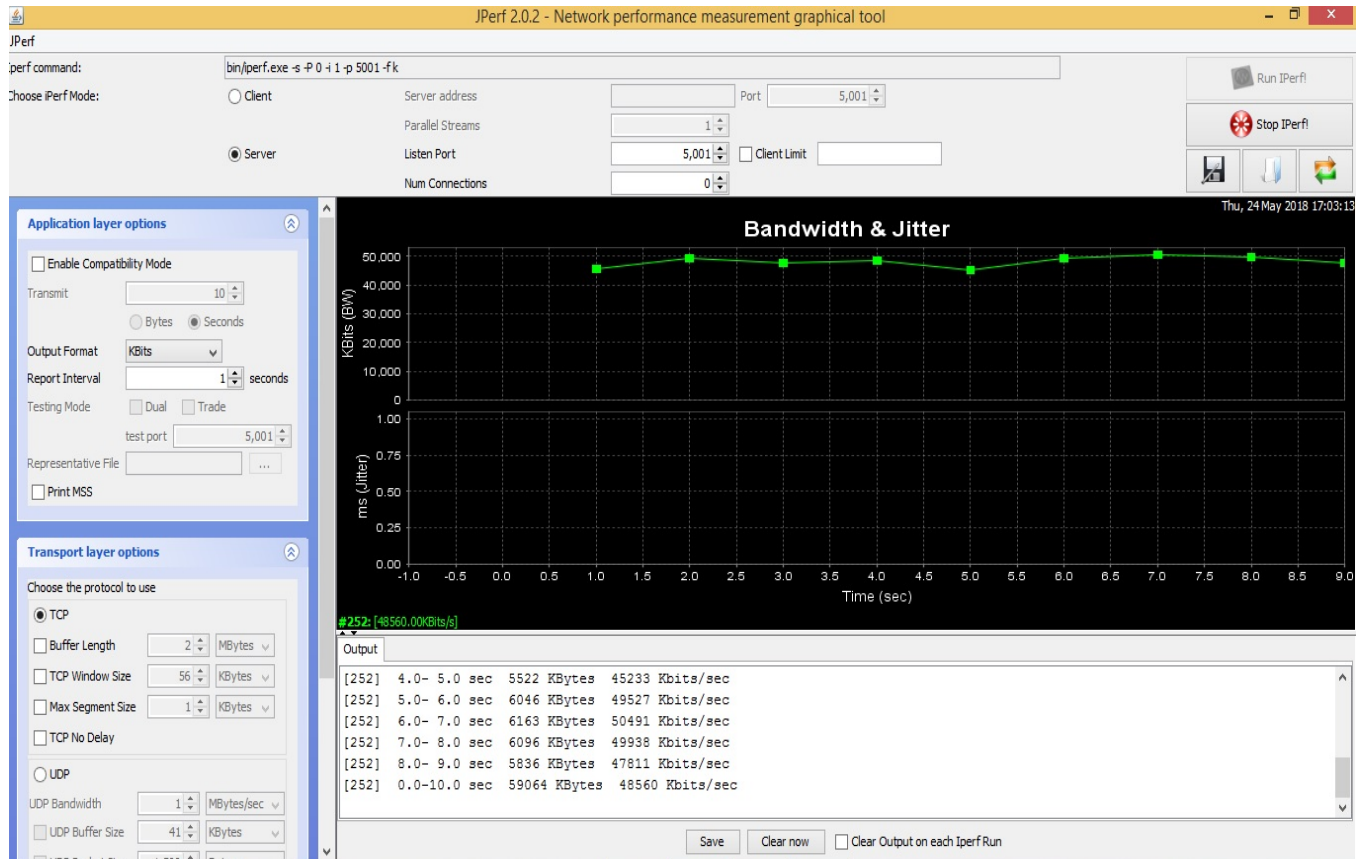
JPerf 2.0.2 - Network performance measurement graphical tool

JPerf

Iperf command: bin/iperf.exe -s -P 0 -i 1 -p 5001 -f k

Choose iPerf Mode: Client Server address Port 5,001

Parallel Streams 1

Server Listen Port 5,001 Client Limit

Num Connections 0

Run IPerf!

Stop IPerf!

Application layer options

Enable Compatibility Mode

Transmit 10

Bytes Seconds

Output Format KBits

Report Interval 1 seconds

Testing Mode Dual Trade

test port 5,001

Representative File ...

Print MSS

Transport layer options

Choose the protocol to use

TCP

Buffer Length 2 MBytes

TCP Window Size 56 KBytes

Max Segment Size 1 KBytes

TCP No Delay

UDP

UDP Bandwidth 1 MBytes/sec

UDP Buffer Size 41 KBytes

Thu, 24 May 2018 17:03:13

Bandwidth & Jitter

KBits (BW)

50,000
40,000
30,000
20,000
10,000
0

ms (Jitter)

1.00
0.75
0.50
0.25
0.00

-1.0 -0.5 0.0 0.5 1.0 1.5 2.0 2.5 3.0 3.5 4.0 4.5 5.0 5.5 6.0 6.5 7.0 7.5 8.0 8.5 9.0

Time (sec)

#252: [48560.00KBits/s]

Output

[252] 4.0- 5.0 sec 5522 KBytes 45233 Kbits/sec
[252] 5.0- 6.0 sec 6046 KBytes 49527 Kbits/sec
[252] 6.0- 7.0 sec 6163 KBytes 50491 Kbits/sec
[252] 7.0- 8.0 sec 6096 KBytes 49938 Kbits/sec
[252] 8.0- 9.0 sec 5836 KBytes 47811 Kbits/sec
[252] 0.0-10.0 sec 59064 KBytes 48560 Kbits/sec

Save Clear now Clear Output on each Iperf Run